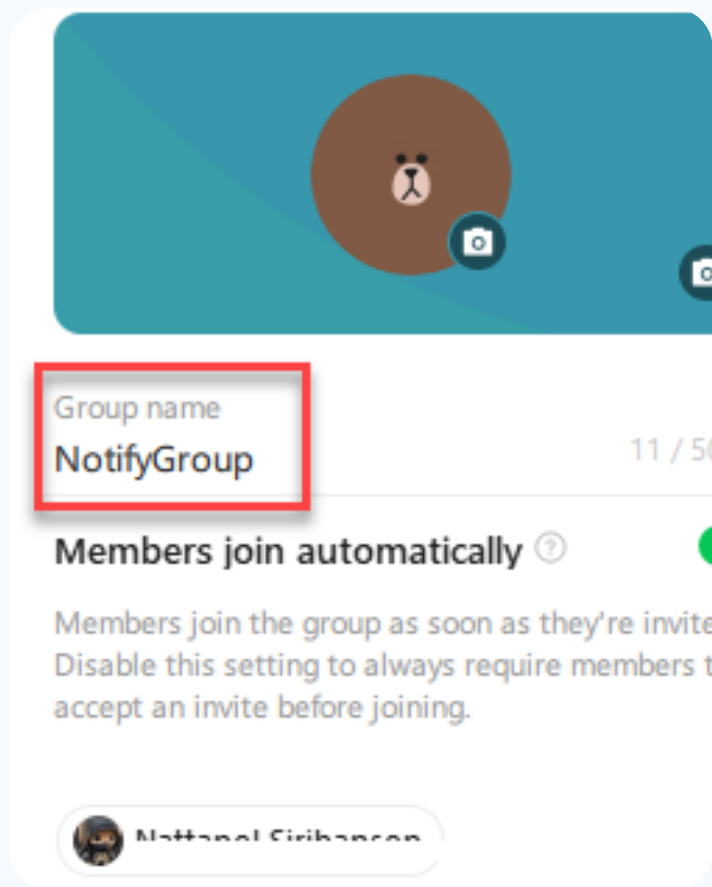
Group name
NotifyGroup

11 / 5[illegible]

Members join automatically ?

Members join the group as soon as they're invite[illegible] Disable this setting to always require members t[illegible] accept an invite before joining.

Nattapol Siribanson